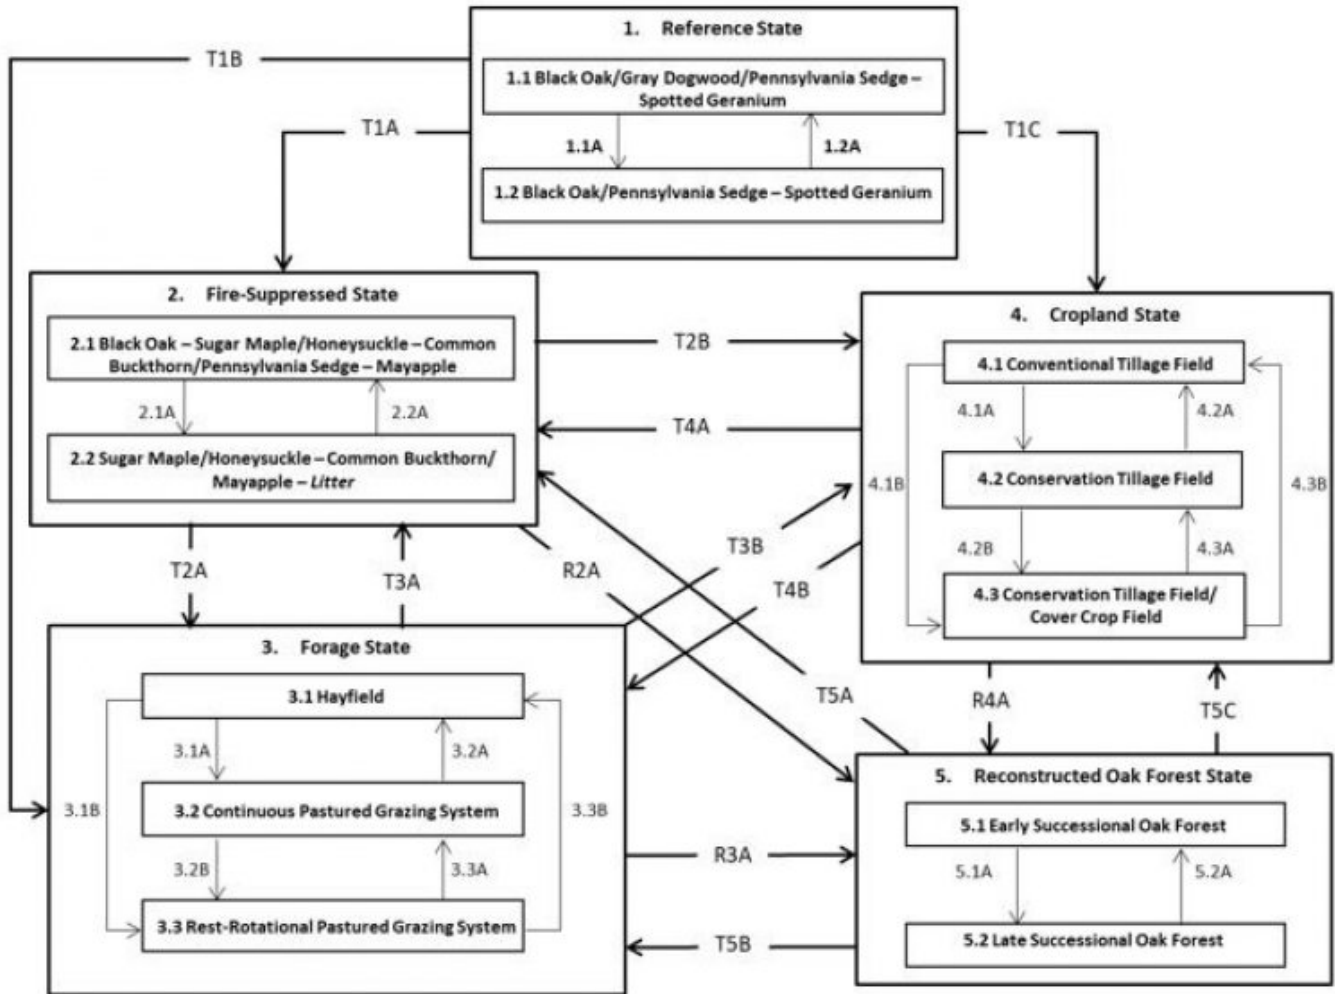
1. Reference State

1.1 Black Oak/Gray Dogwood/Pennsylvania Sedge – Spotted Geranium

1.1A

1.2A

1.2 Black Oak/Pennsylvania Sedge – Spotted Geranium

T1B

T1A

T1C

2. Fire-Suppressed State

2.1 Black Oak – Sugar Maple/Honeysuckle – Common Buckthorn/Pennsylvania Sedge – Mayapple

2.1A

2.2A

2.2 Sugar Maple/Honeysuckle – Common Buckthorn/ Mayapple – *Litter*

T2B

T4A

4. Cropland State

4.1 Conventional Tillage Field

4.1A

4.2A

4.2 Conservation Tillage Field

4.1B

4.3B

4.2B

4.3A

4.3 Conservation Tillage Field/ Cover Crop Field

T2A

T3A

R2A

T3B

T4B

3. Forage State

3.1 Hayfield

3.1A

3.2A

3.2 Continuous Pastured Grazing System

3.1B

3.3B

3.2B

3.3A

3.3 Rest-Rotational Pastured Grazing System

T5A

R4A

T5C

5. Reconstructed Oak Forest State

5.1 Early Successional Oak Forest

5.1A

5.2A

5.2 Late Successional Oak Forest

R3A

T5B